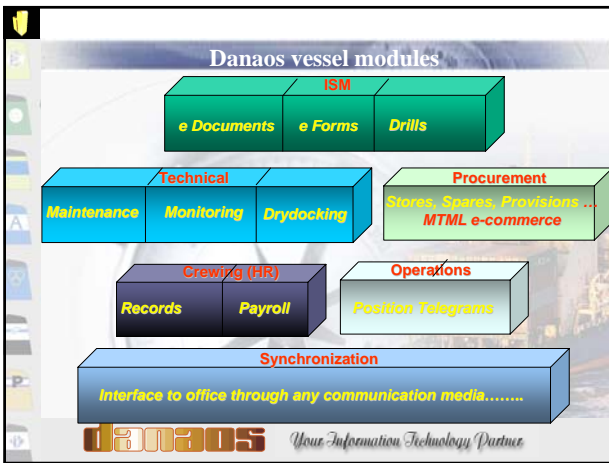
Danaos vessel modules

ISM
e Documents
e Forms
Drills

Technical
Maintenance
Monitoring
Drydocking

Procurement
Stores, Spares, Provisions …
MTML e-commerce

Crewing (HR)
Records
Payroll

Operations
Position Telegrams

Synchronization
Interface to office through any communication media……..

danaos
Your Information Technology Partner